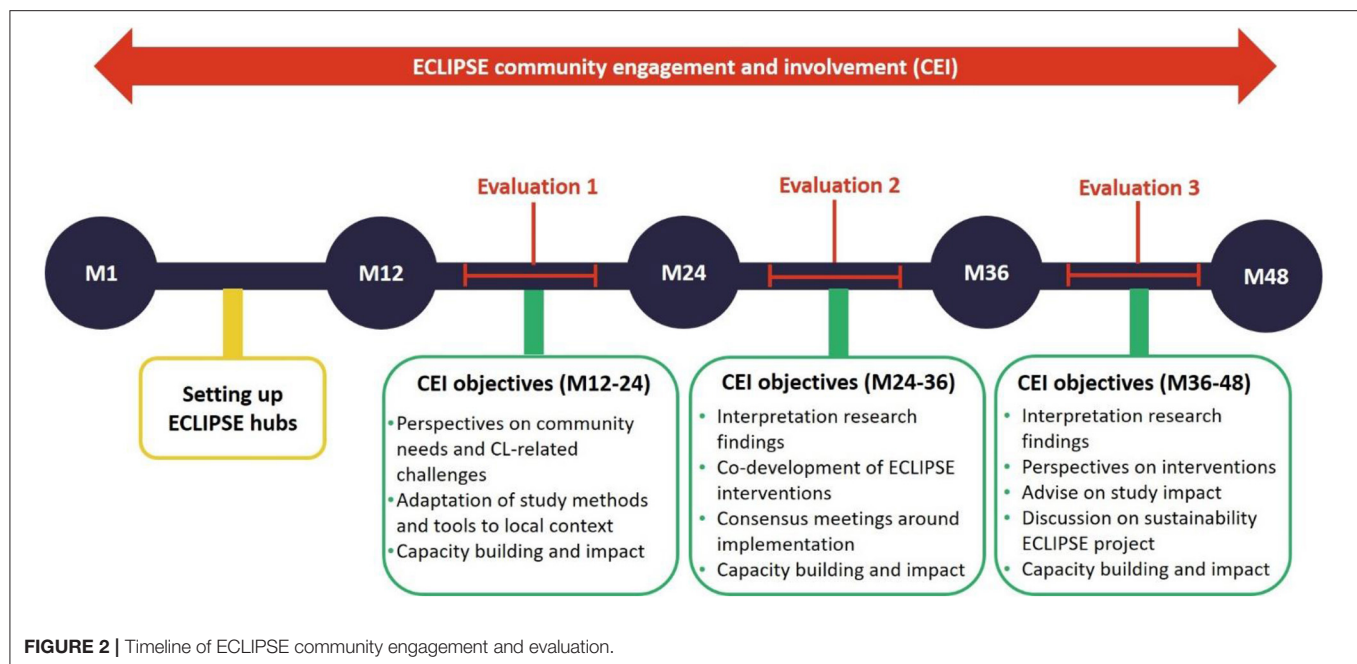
ECLIPSE community engagement and involvement (CEI)

Evaluation 1

Evaluation 2

Evaluation 3

M1

M12

M24

M36

M48

Setting up ECLIPSE hubs

CEI objectives (M12-24)

- Perspectives on community needs and CL-related challenges
- Adaptation of study methods and tools to local context
- Capacity building and impact

CEI objectives (M24-36)

- Interpretation research findings
- Co-development of ECLIPSE interventions
- Consensus meetings around implementation
- Capacity building and impact

CEI objectives (M36-48)

- Interpretation research findings
- Perspectives on interventions
- Advise on study impact
- Discussion on sustainability ECLIPSE project
- Capacity building and impact

FIGURE 2 | Timeline of ECLIPSE community engagement and evaluation.